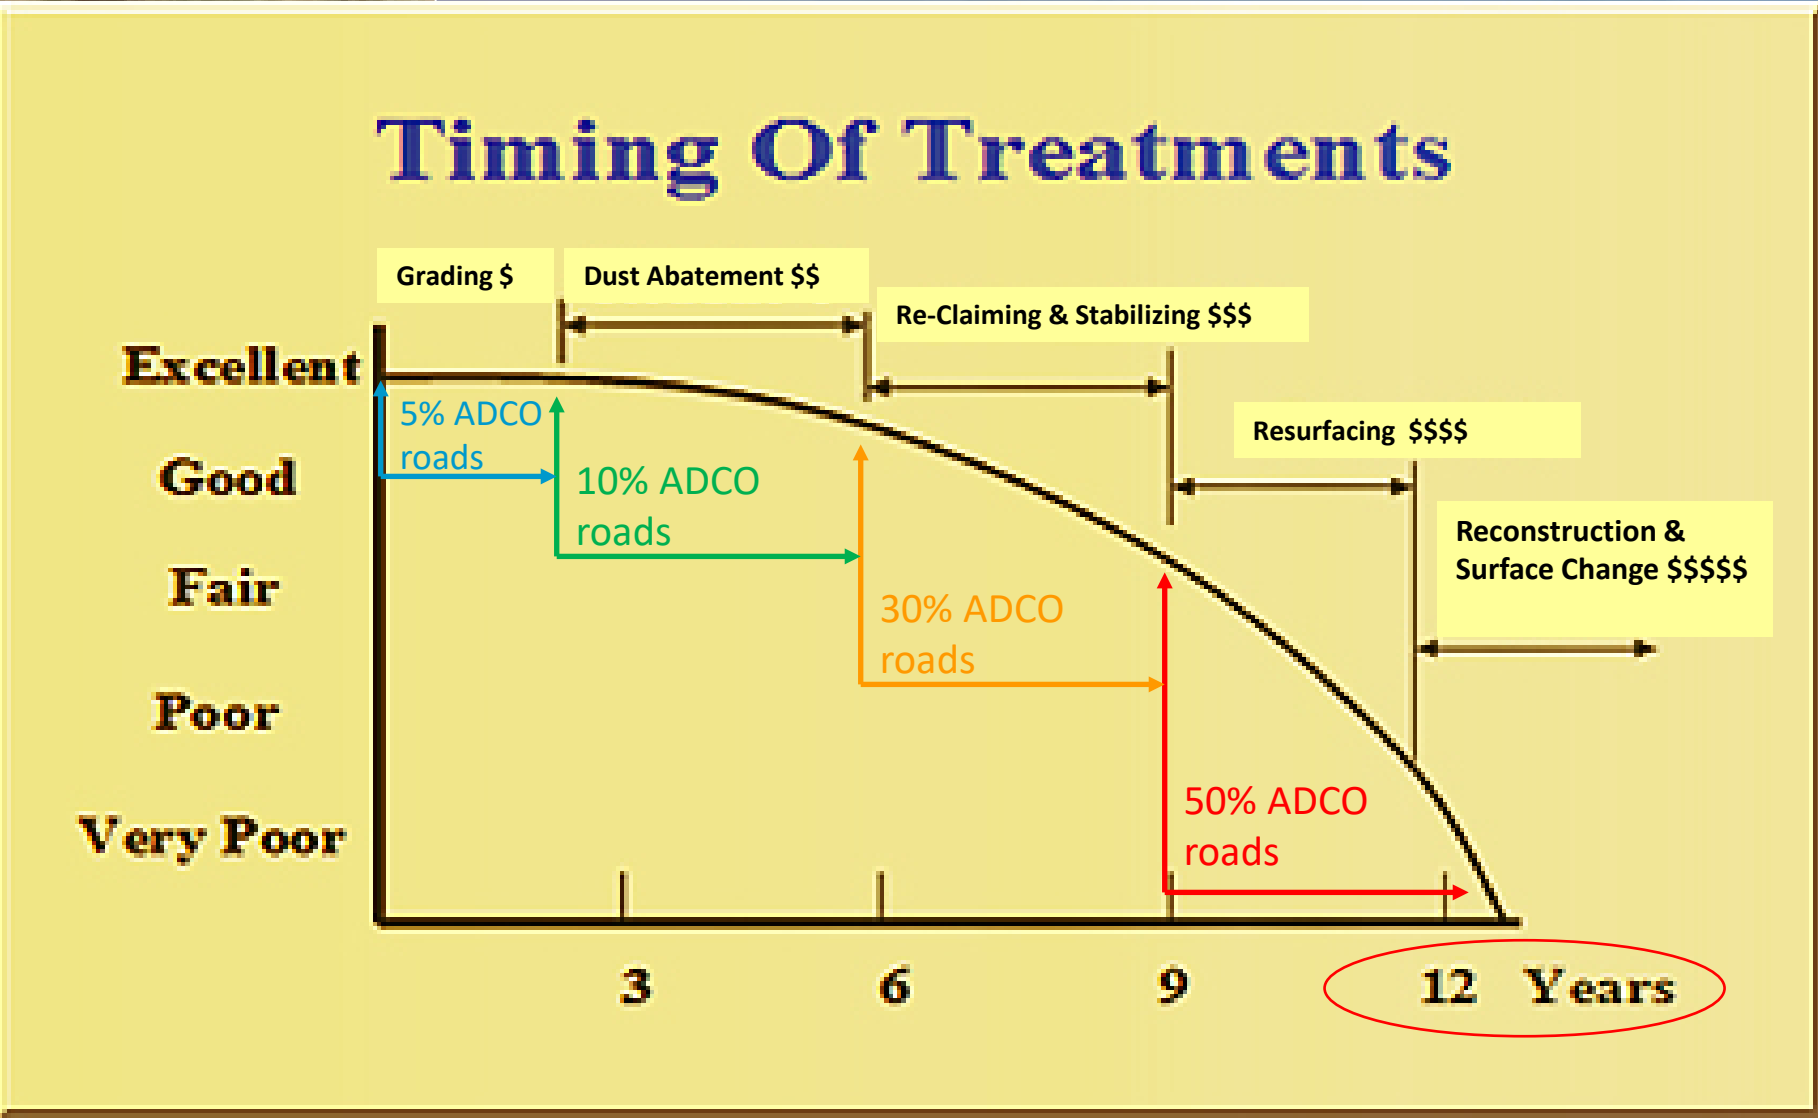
Timing Of Treatments

Grading $

Dust Abatement $$

Re-Claiming & Stabilizing $$$

Resurfacing $$$$

Reconstruction & Surface Change $$$$$

Excellent

Good

Fair

Poor

Very Poor

5% ADCO roads

10% ADCO roads

30% ADCO roads

50% ADCO roads

3

6

9

12 Years